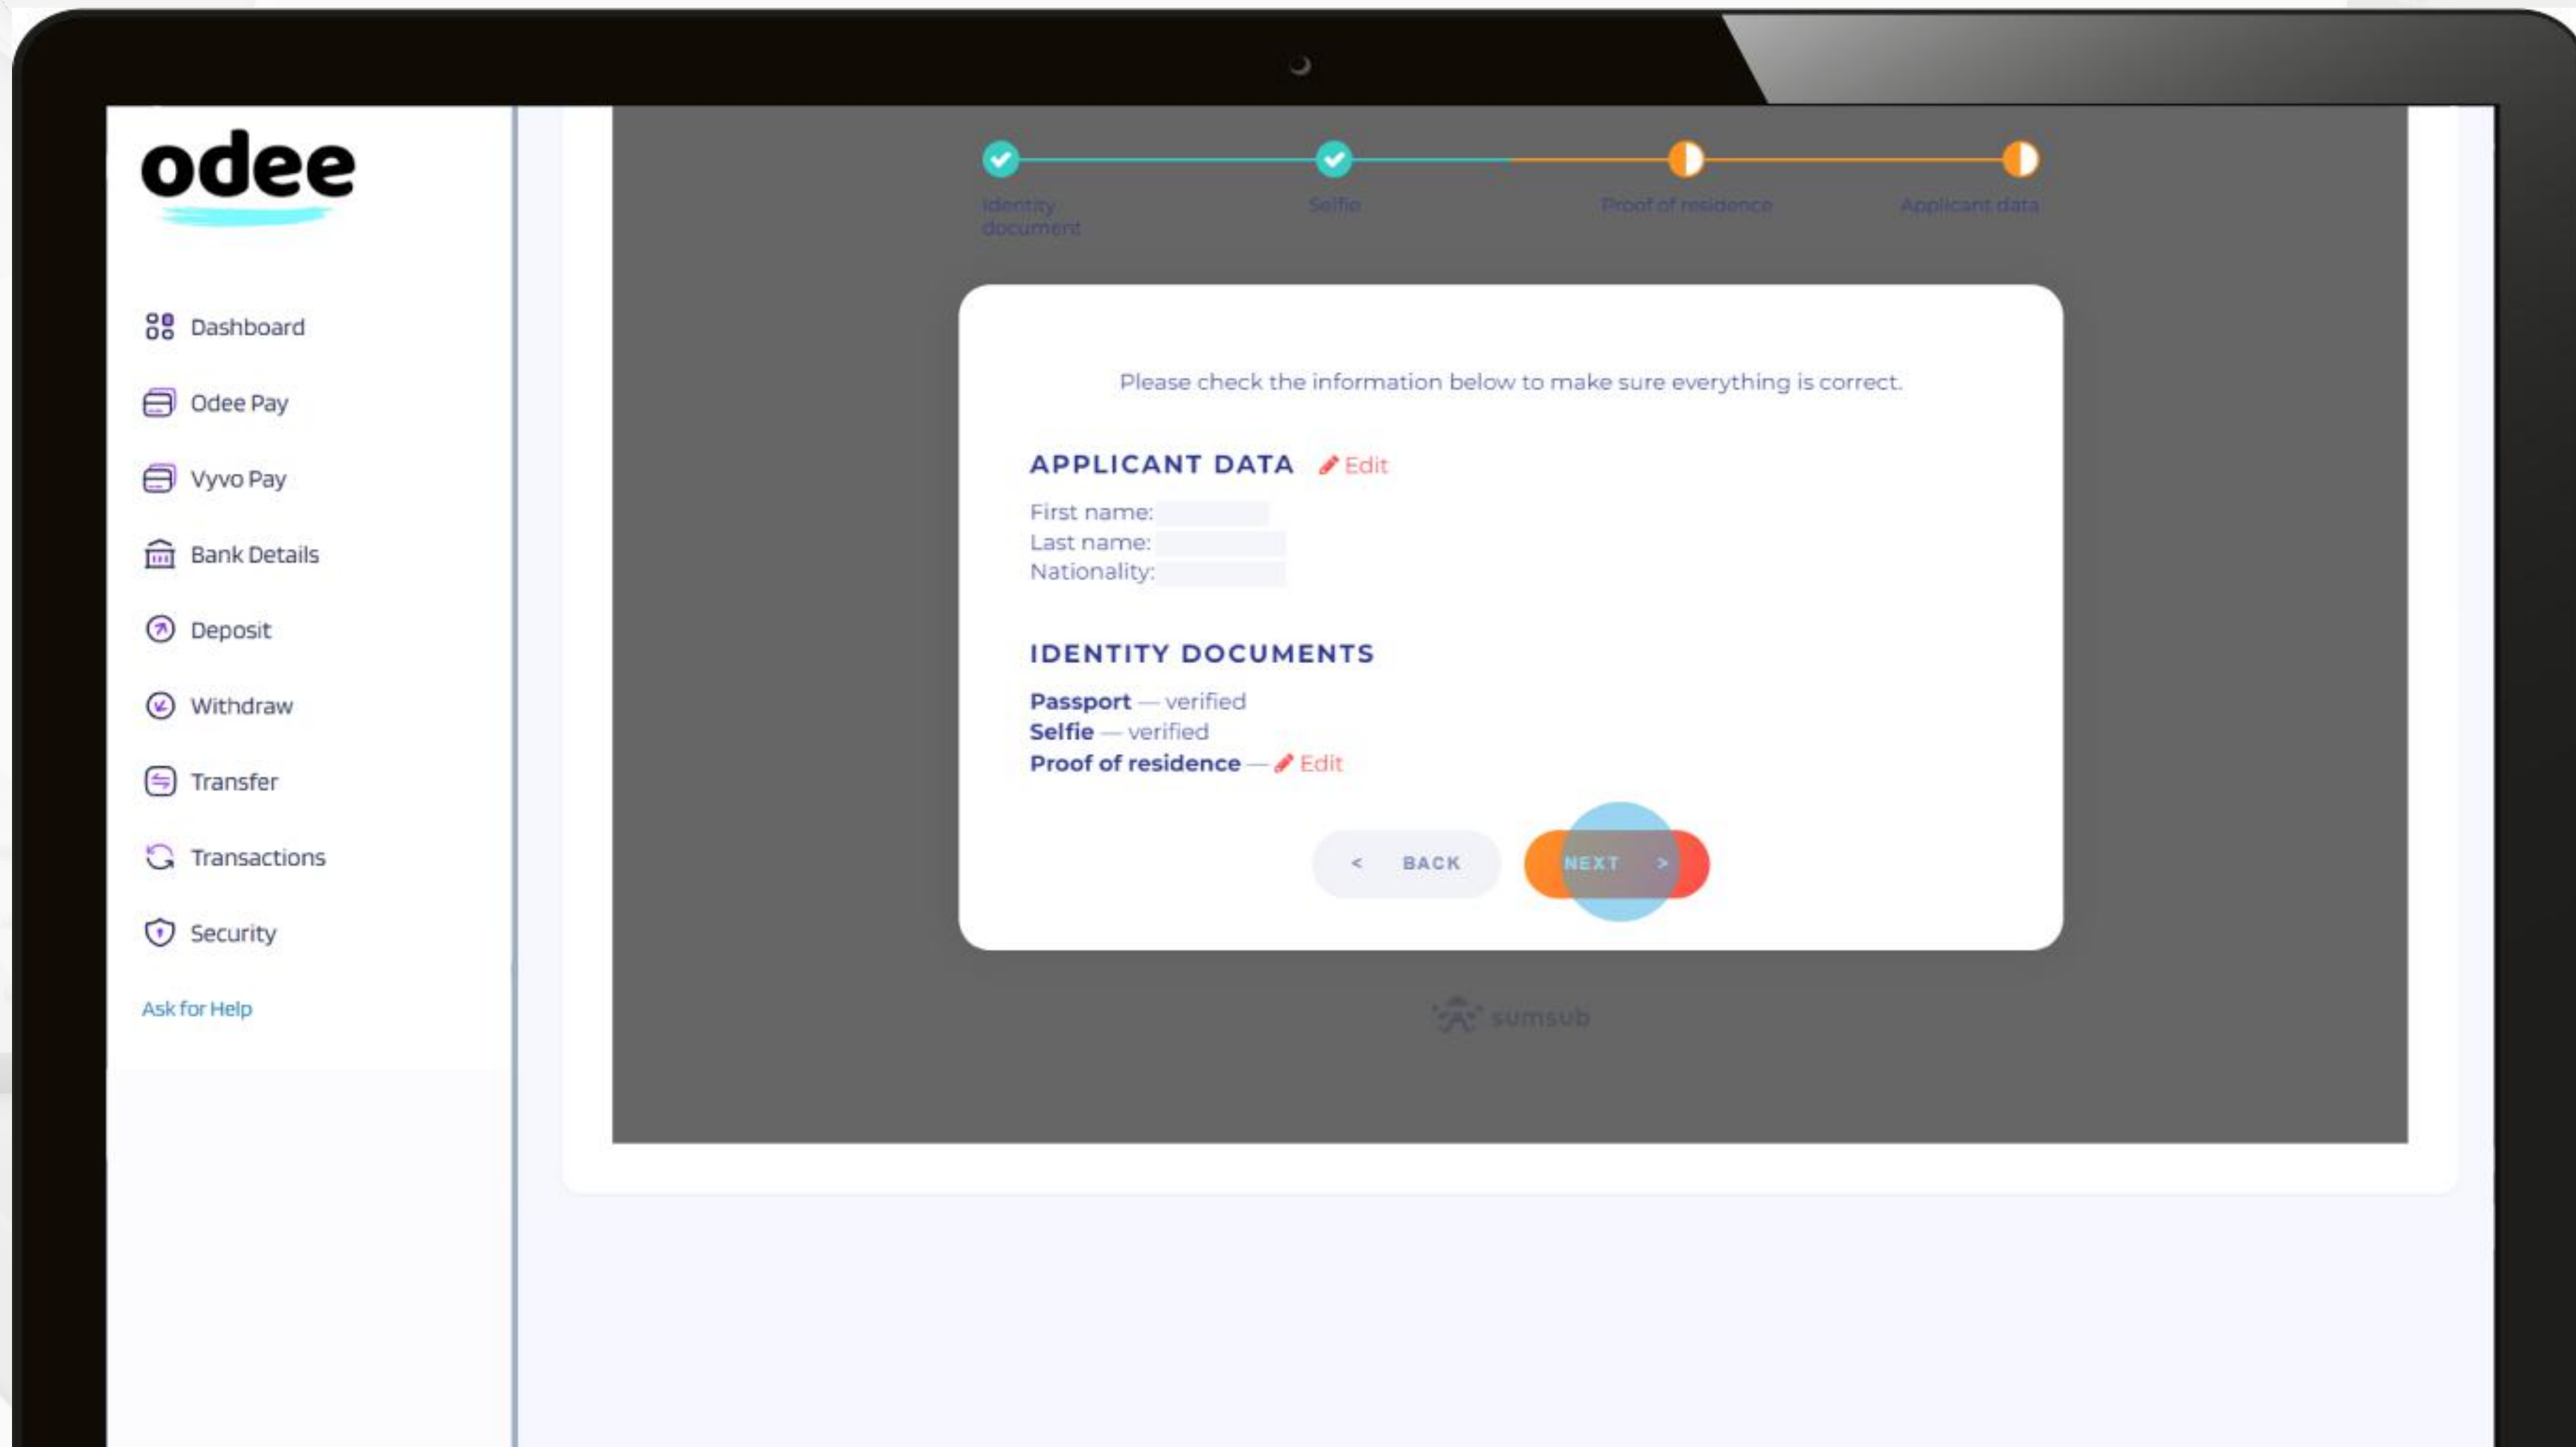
odee

Dashboard

Odee Pay

Vyvo Pay

Bank Details

Deposit

Withdraw

Transfer

Transactions

Security

Ask for Help

Identity document

Selfie

Proof of residence

Applicant data

Please check the information below to make sure everything is correct.

APPLICANT DATA Edit

First name:
Last name:
Nationality:

IDENTITY DOCUMENTS

Passport — verified
Selfie — verified
Proof of residence — Edit

< BACK

NEXT >

sumsub